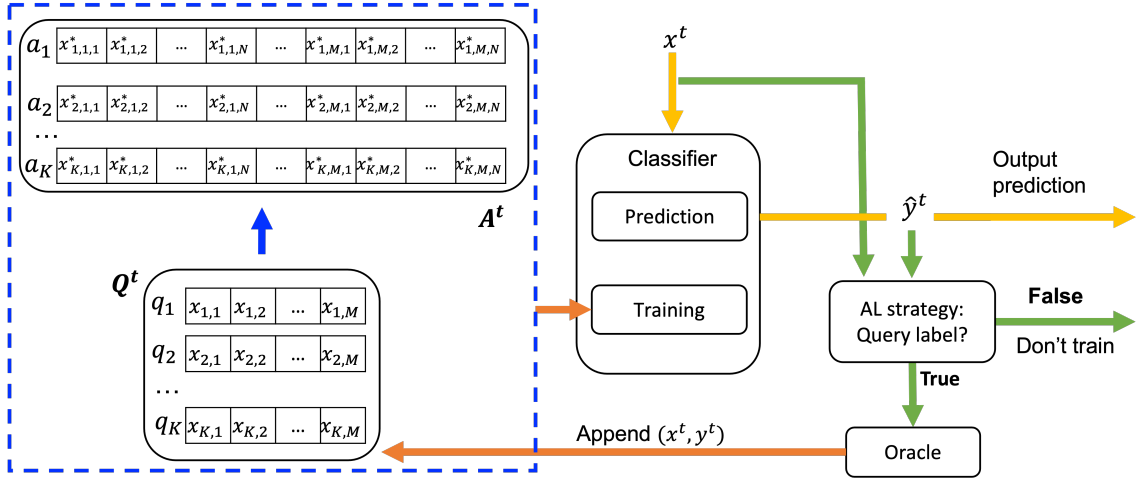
| $a_1$ | $x^*_{1,1,1}$ | $x^*_{1,1,2}$ | … | $x^*_{1,1,N}$ | … | $x^*_{1,M,1}$ | $x^*_{1,M,2}$ | … | $x^*_{1,M,N}$ |
|---|---|---|---|---|---|---|---|---|---|
| $a_2$ | $x^*_{2,1,1}$ | $x^*_{2,1,2}$ | … | $x^*_{2,1,N}$ | … | $x^*_{2,M,1}$ | $x^*_{2,M,2}$ | … | $x^*_{2,M,N}$ |
| … | | | | | | | | | |
| $a_K$ | $x^*_{K,1,1}$ | $x^*_{K,1,2}$ | … | $x^*_{K,1,N}$ | … | $x^*_{K,M,1}$ | $x^*_{K,M,2}$ | … | $x^*_{K,M,N}$ |

$A^t$

$Q^t$

| $q_1$ | $x_{1,1}$ | $x_{1,2}$ | … | $x_{1,M}$ |
|---|---|---|---|---|
| $q_2$ | $x_{2,1}$ | $x_{2,2}$ | … | $x_{2,M}$ |
| … | | | | |
| $q_K$ | $x_{K,1}$ | $x_{K,2}$ | … | $x_{K,M}$ |

$x^t$

Classifier

Prediction

Training

$\hat{y}^t$

Output prediction

AL strategy: Query label?

False

Don't train

True

Oracle

Append $(x^t, y^t)$